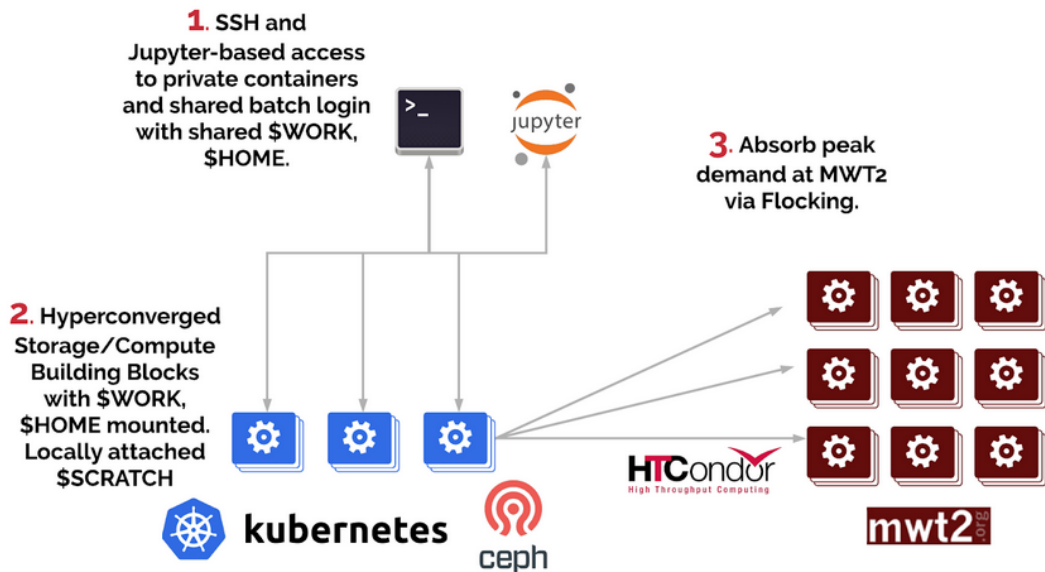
**1.** SSH and Jupyter-based access to private containers and shared batch login with shared $WORK, $HOME.

>_

jupyter

**3.** Absorb peak demand at MWT2 via Flocking.

**2.** Hyperconverged Storage/Compute Building Blocks with $WORK, $HOME mounted. Locally attached $SCRATCH

kubernetes

ceph

HTCondor
High Throughput Computing

mwt2.org